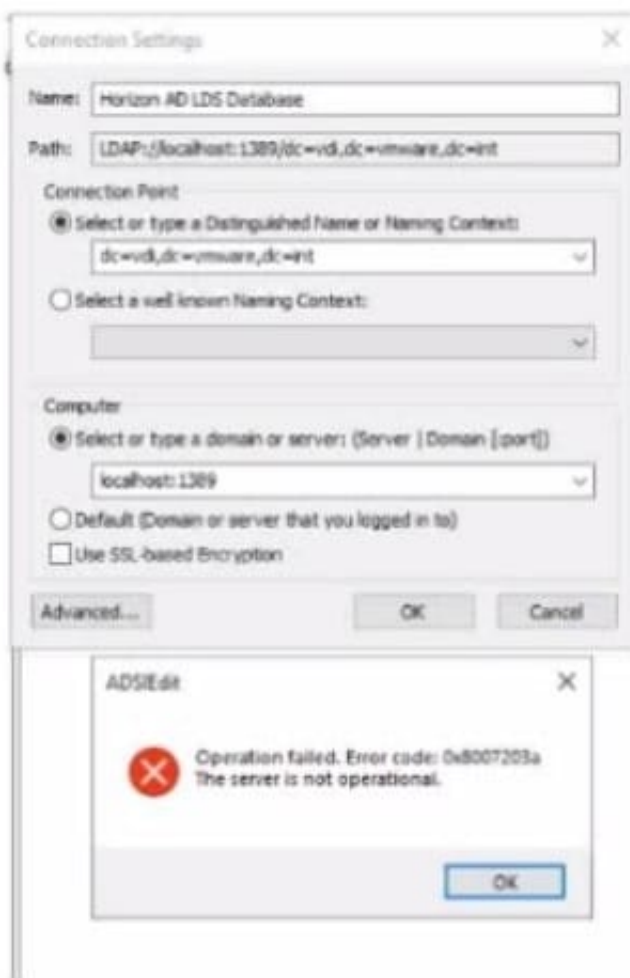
Connection Settings

Name: Horizon AD LDS Database

Path: LDAP://localhost:1389/dc=vdi,dc=vmware,dc=int

Connection Point

Select or type a Distinguished Name or Naming Context:

dc=vdi,dc=vmware,dc=int

Select a well known Naming Context:

Computer

Select or type a domain or server: (Server | Domain [:port])

localhost:1389

Default (Domain or server that you logged in to)

Use SSL-based Encryption

Advanced... OK Cancel

ADSIEdit

Operation failed. Error code: 0x8007203a
The server is not operational.

OK